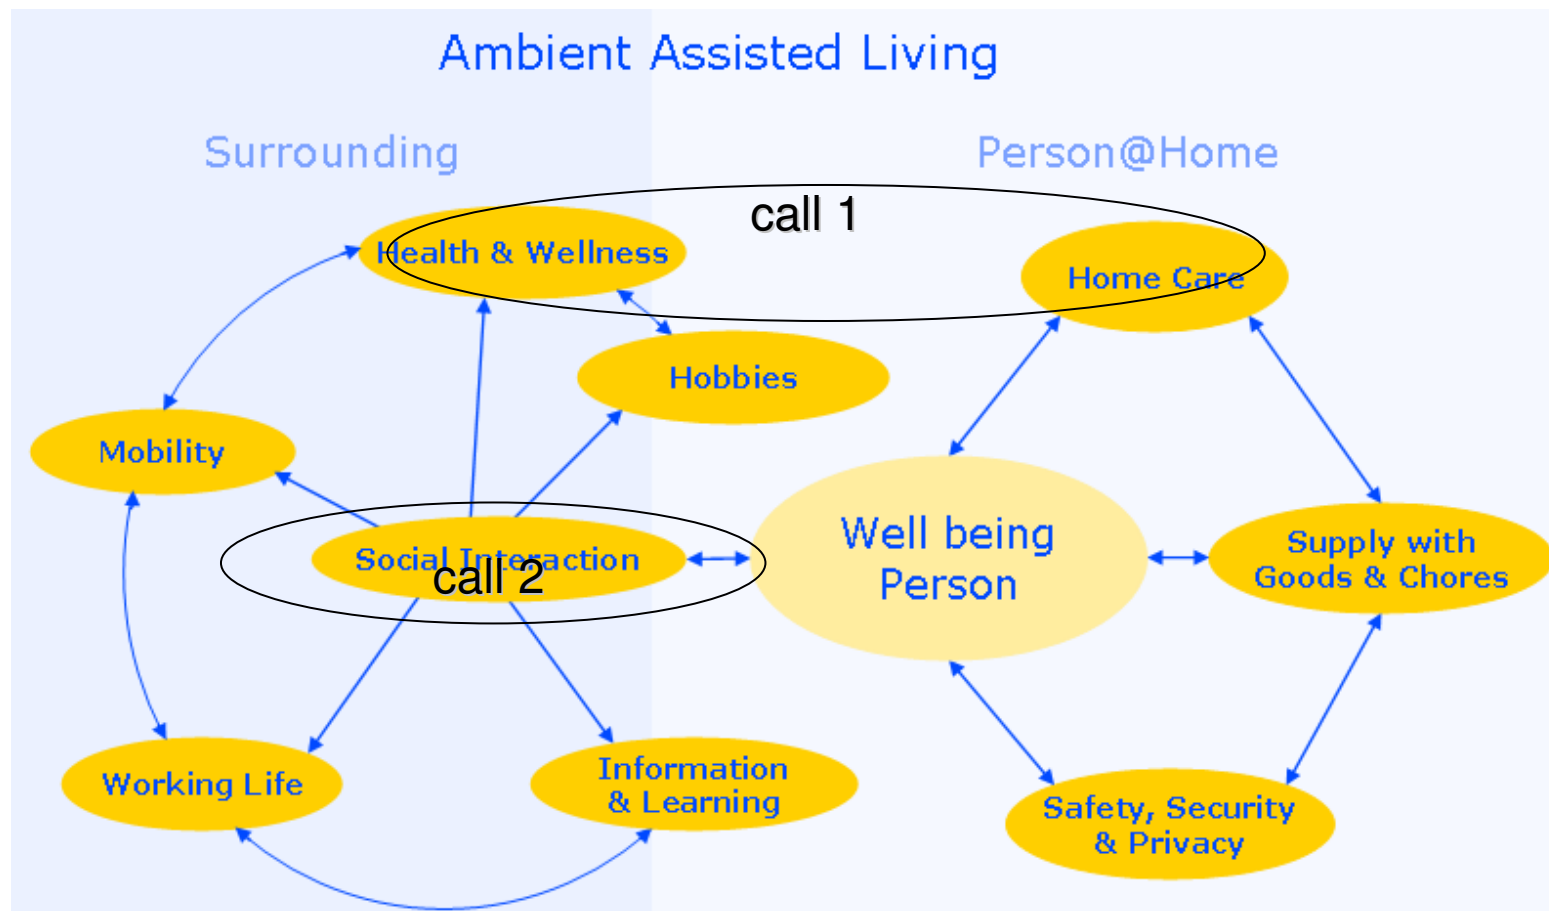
Ambient Assisted Living

Surrounding

Person@Home

call 1

Health & Wellness

Home Care

Hobbies

Mobility

Social Interaction

call 2

Well being Person

Supply with Goods & Chores

Working Life

Information & Learning

Safety, Security & Privacy